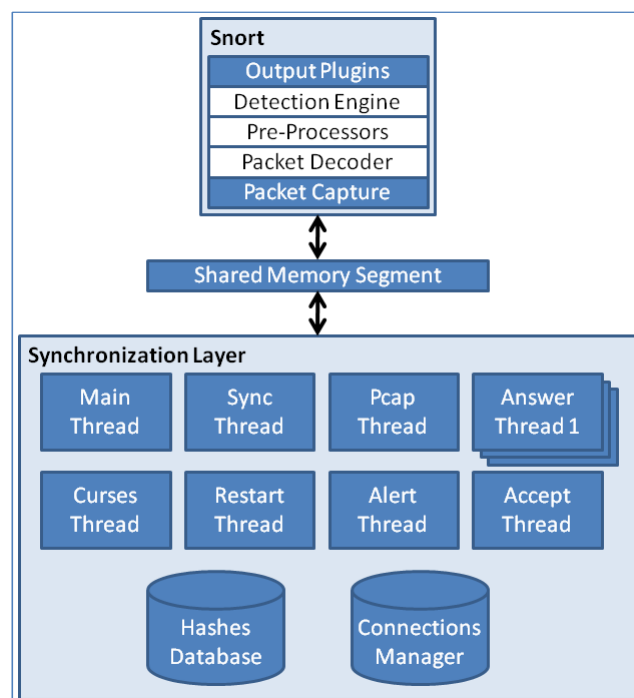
Snort

Output Plugins

Detection Engine

Pre-Processors

Packet Decoder

Packet Capture

Shared Memory Segment

Synchronization Layer

Main Thread

Sync Thread

Pcap Thread

Answer Thread 1

Curses Thread

Restart Thread

Alert Thread

Accept Thread

Hashes Database

Connections Manager